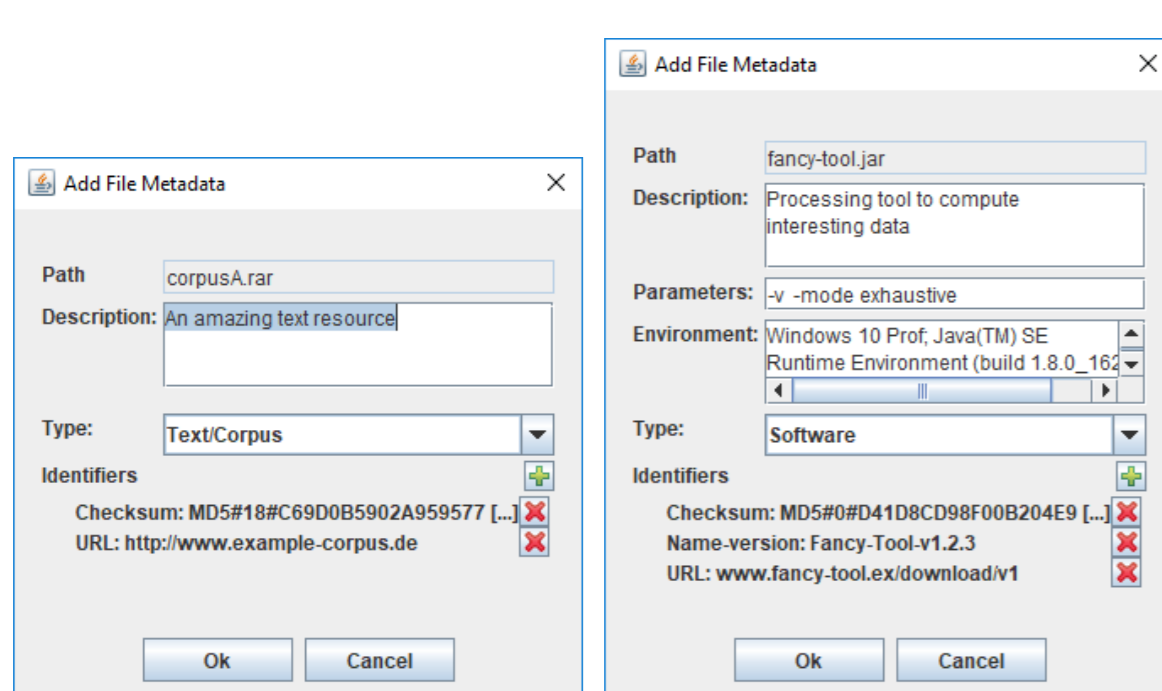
Add File Metadata

Path corpusA.rar

Description: An amazing text resource

Type: Text/Corpus

Identifiers

Checksum: MD5#18#C69D0B5902A959577 [...]

URL: http://www.example-corpus.de

Ok Cancel

Add File Metadata

Path fancy-tool.jar

Description: Processing tool to compute interesting data

Parameters: -v -mode exhaustive

Environment: Windows 10 Prof; Java(TM) SE Runtime Environment (build 1.8.0_162

Type: Software

Identifiers

Checksum: MD5#0#D41D8CD98F00B204E9 [...]

Name-version: Fancy-Tool-v1.2.3

URL: www.fancy-tool.ex/download/v1

Ok Cancel